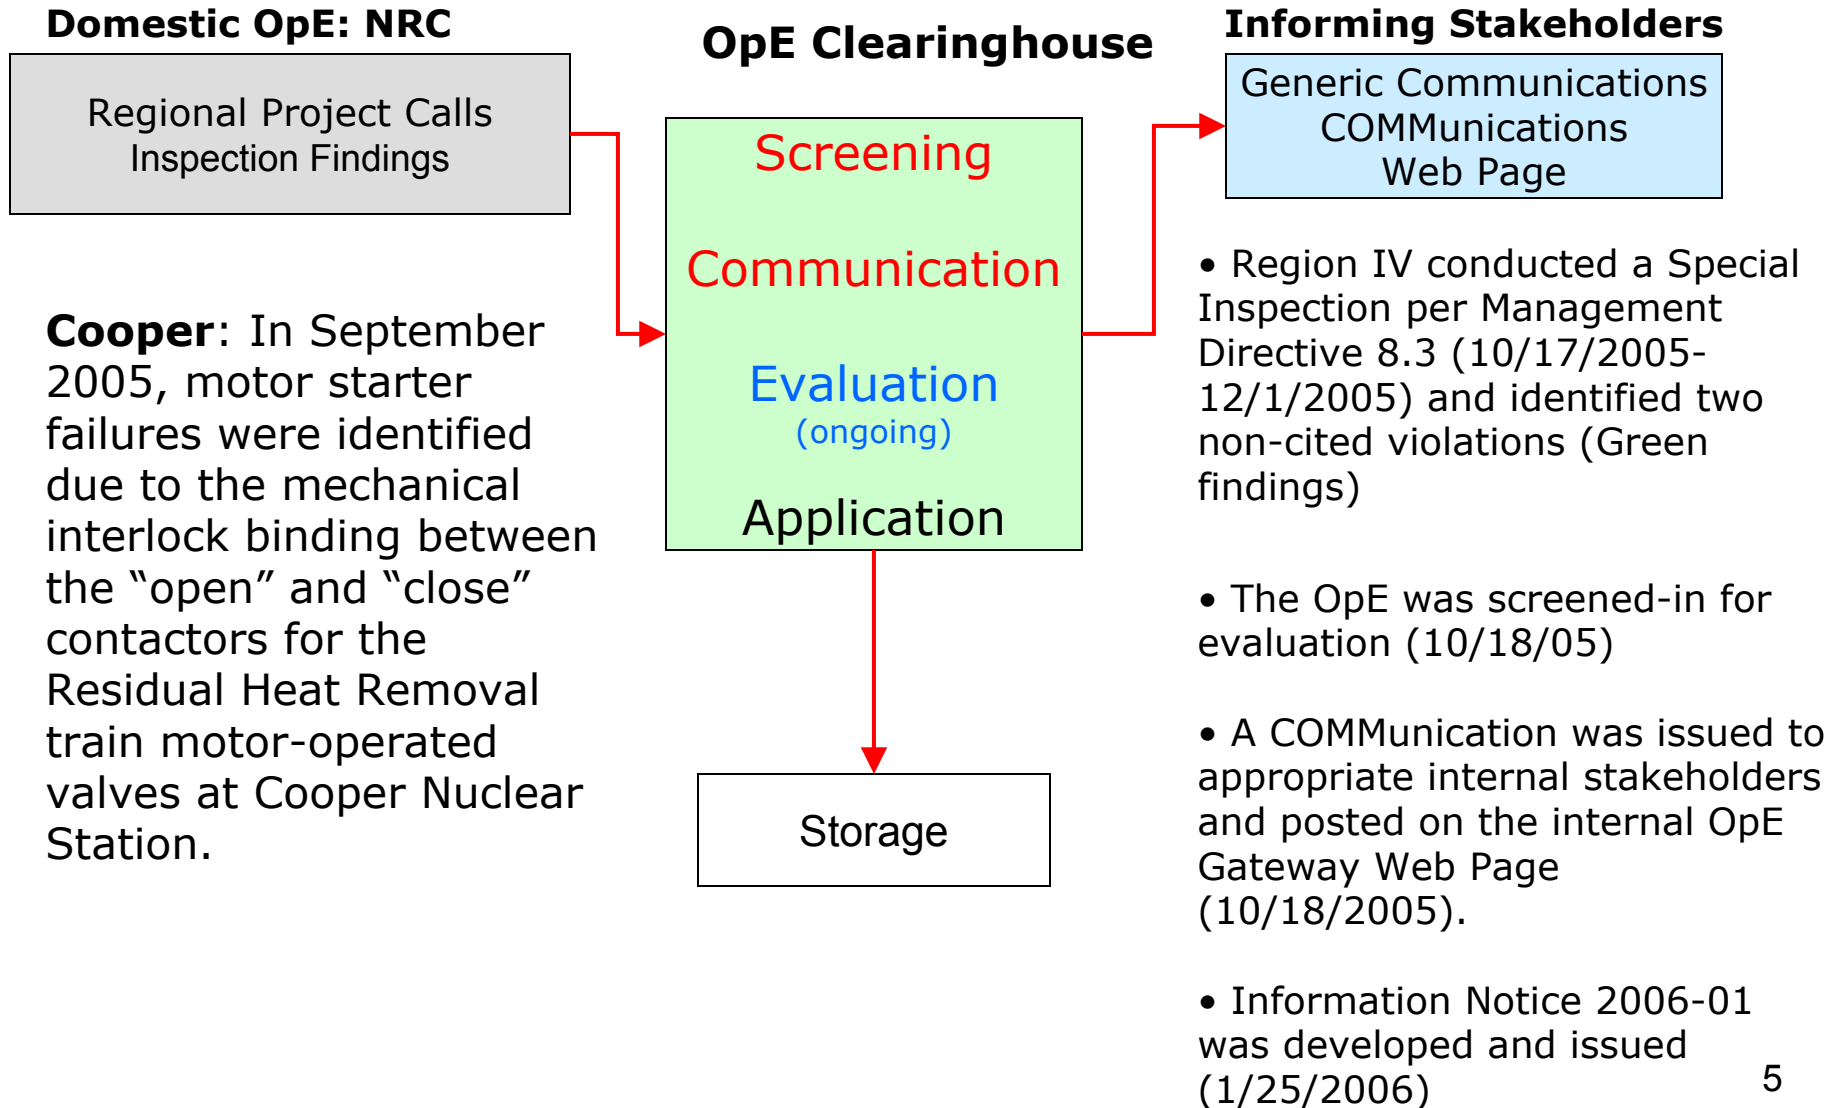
Domestic OpE: NRC

Regional Project Calls
Inspection Findings

Cooper: In September 2005, motor starter failures were identified due to the mechanical interlock binding between the "open" and "close" contactors for the Residual Heat Removal train motor-operated valves at Cooper Nuclear Station.

OpE Clearinghouse

Screening

Communication

Evaluation
(ongoing)

Application

Storage

Informing Stakeholders

Generic Communications
COMMunications
Web Page

• Region IV conducted a Special Inspection per Management Directive 8.3 (10/17/2005-12/1/2005) and identified two non-cited violations (Green findings)

• The OpE was screened-in for evaluation (10/18/05)

• A COMMunication was issued to appropriate internal stakeholders and posted on the internal OpE Gateway Web Page (10/18/2005).

• Information Notice 2006-01 was developed and issued (1/25/2006)

5